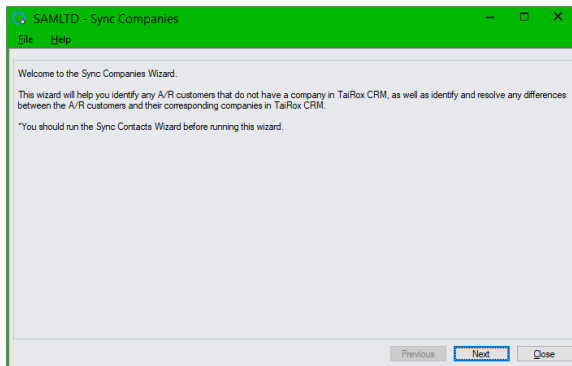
SAMLTD - Sync Companies

File Help

Welcome to the Sync Companies Wizard.

This wizard will help you identify any A/R customers that do not have a company in TaiRox CRM, as well as identify and resolve any differences between the A/R customers and their corresponding companies in TaiRox CRM.

*You should run the Sync Contacts Wizard before running this wizard.

Previous Next Close